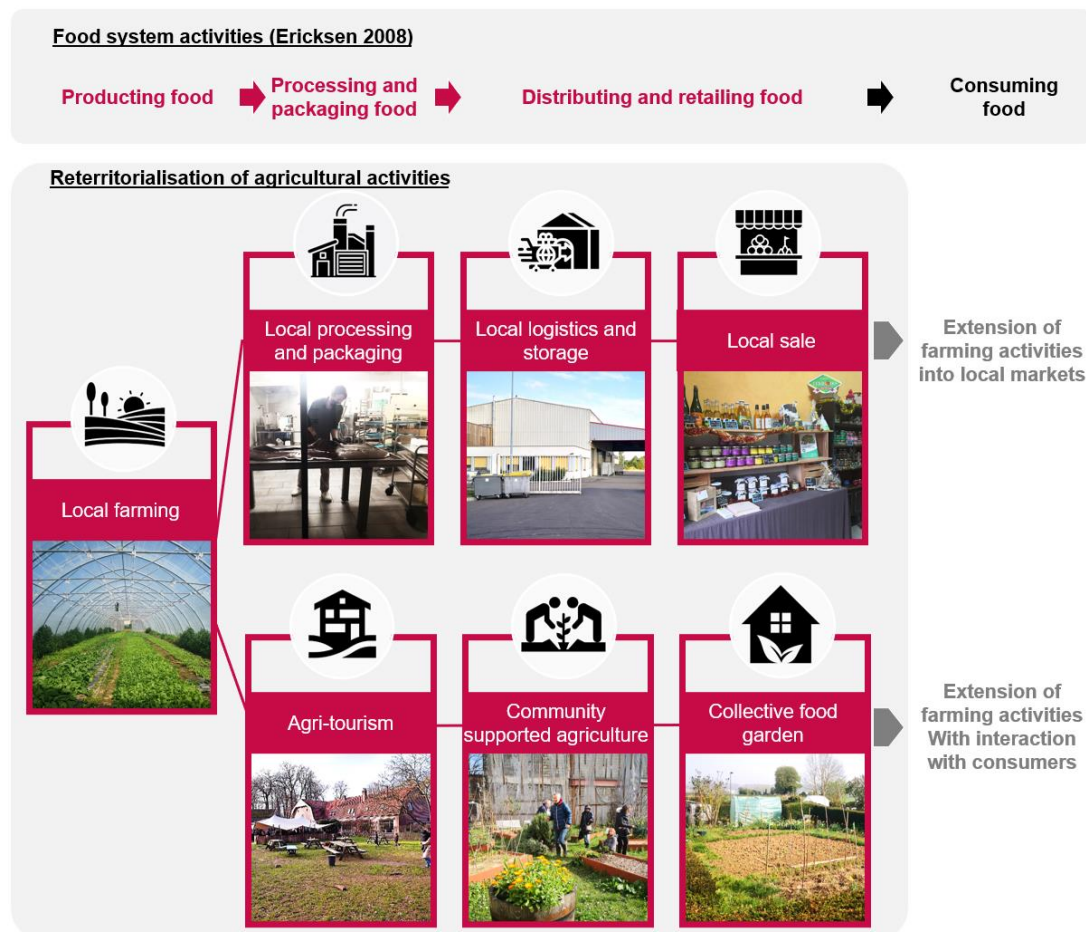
Food system activities (Ericksen 2008)

Producting food

Processing and packaging food

Distributing and retailing food

Consuming food

Reterritorialisation of agricultural activities

Local processing and packaging

Local logistics and storage

Local sale

Extension of farming activities into local markets

Local farming

Agri-tourism

Community supported agriculture

Collective food garden

Extension of farming activities With interaction with consumers